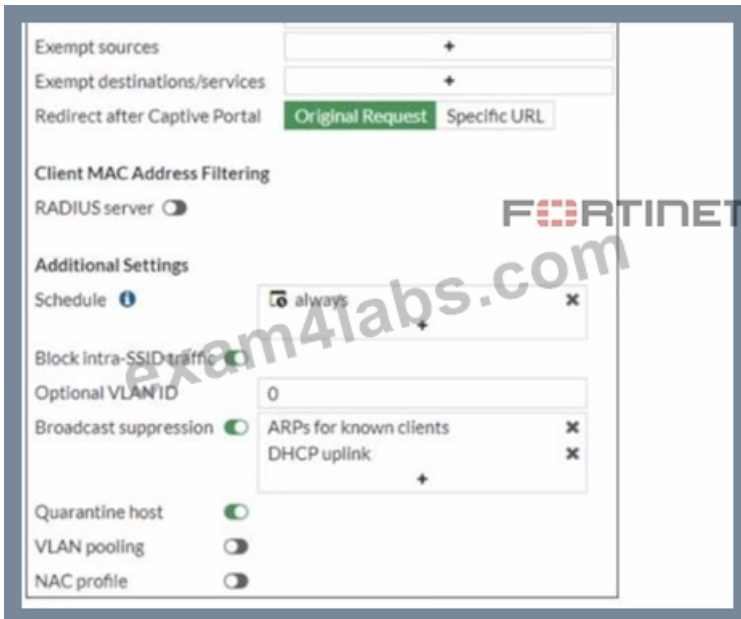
Exempt sources +

Exempt destinations/services +

Redirect after Captive Portal Original Request Specific URL

Client MAC Address Filtering

RADIUS server

FORTINET

exam4labs.com

Additional Settings

Schedule always ✖ +

Block intra-SSID traffic

Optional VLAN ID 0

Broadcast suppression ARPs for known clients ✖ DHCP uplink ✖ +

Quarantine host

VLAN pooling

NAC profile